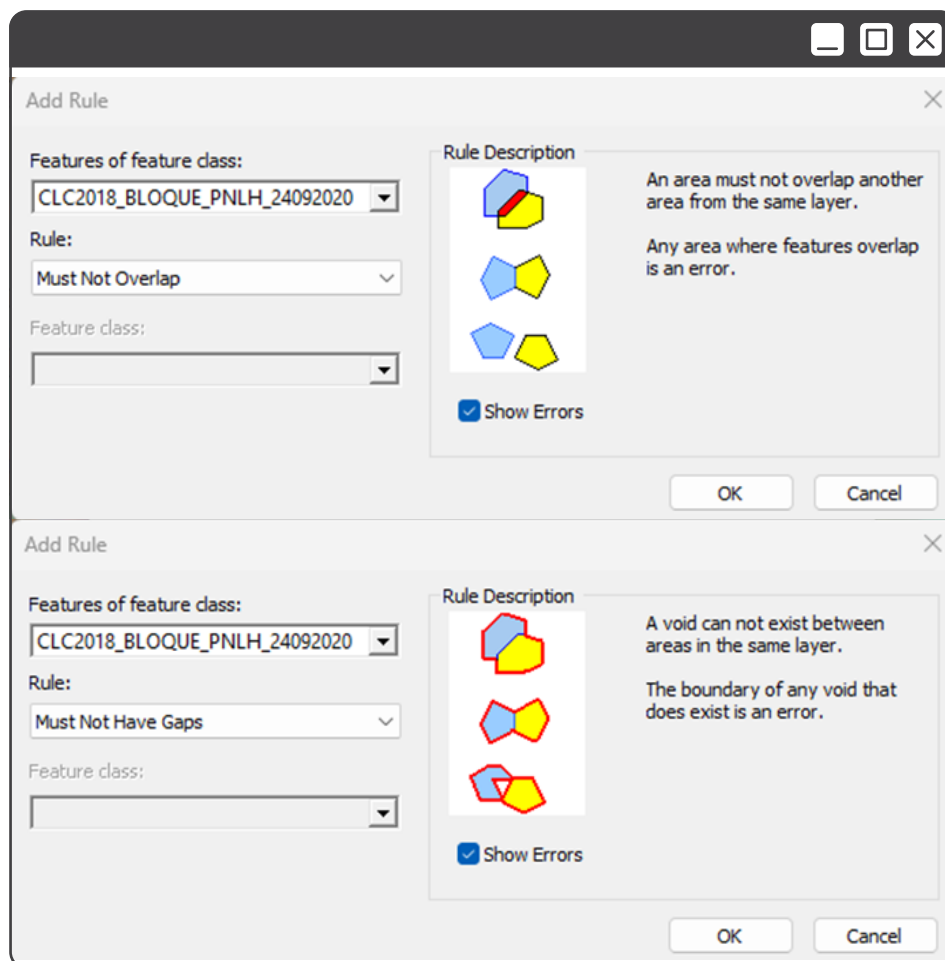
Add Rule

Features of feature class:
CLC2018_BLOQUE_PNLH_24092020
Rule:
Must Not Overlap
Feature class:

Rule Description
An area must not overlap another area from the same layer.

Any area where features overlap is an error.

Show Errors

OK
Cancel

Add Rule

Features of feature class:
CLC2018_BLOQUE_PNLH_24092020
Rule:
Must Not Have Gaps
Feature class:

Rule Description
A void can not exist between areas in the same layer.

The boundary of any void that does exist is an error.

Show Errors

OK
Cancel